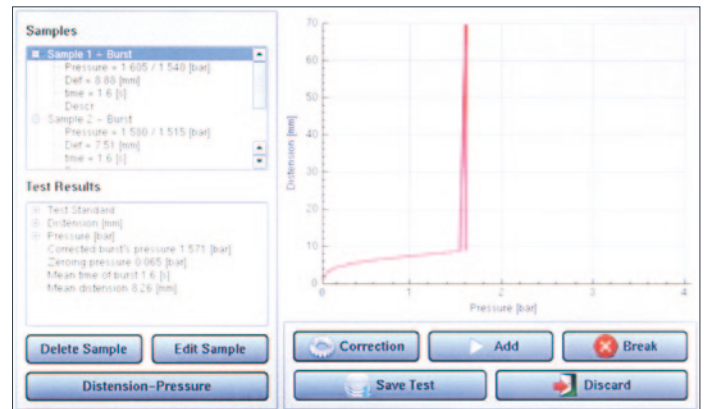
Samples

Sample 1 - Burst
Pressure = 1.605 / 1.540 [bar]
Def = 8.88 [mm]
time = 1.6 [s]
Descr
Sample 2 - Burst
Pressure = 1.580 / 1.515 [bar]
Def = 7.51 [mm]
time = 1.6 [s]

Test Results

Test Standard
Distension [mm]
Pressure [bar]
Corrected burst's pressure 1.571 [bar]
Zeroing pressure 0.065 [bar]
Mean time of burst 1.6 [s]
Mean distension 8.26 [mm]

Delete Sample
Edit Sample
Distension-Pressure

70
60
50
40
30
20
10
0
Distension [mm]
0
1
2
3
4
Pressure [bar]

Correction
Add
Break
Save Test
Discard